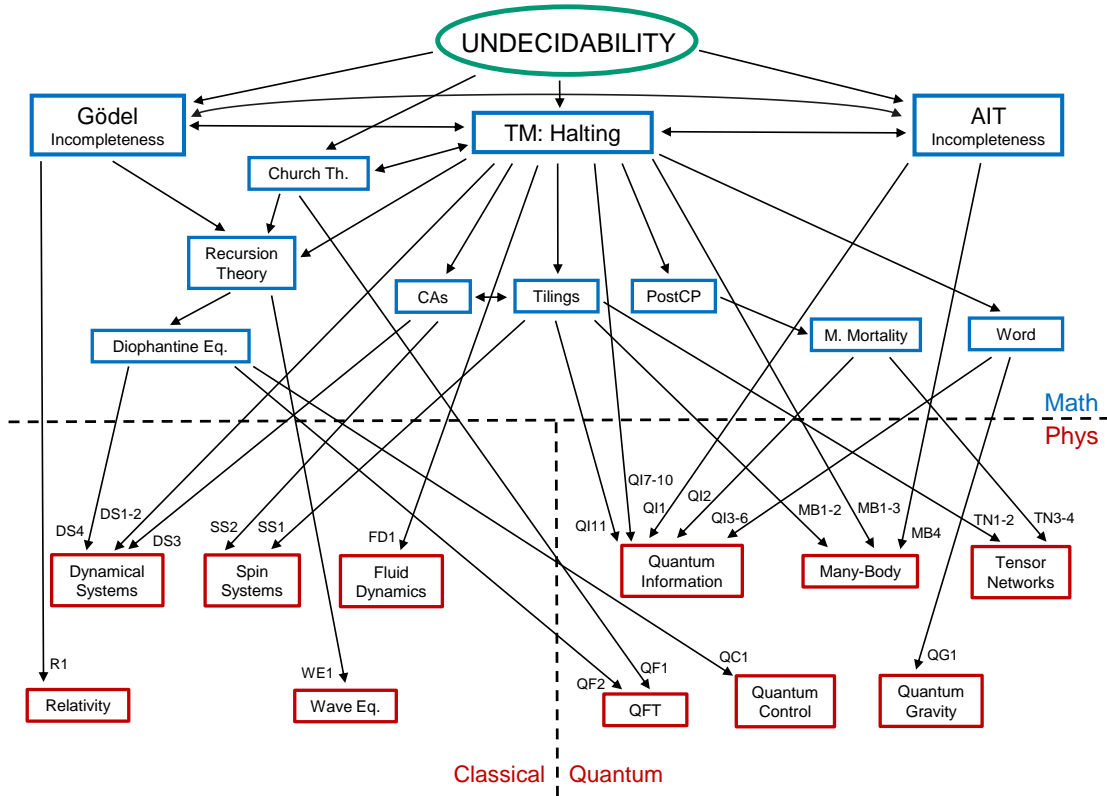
UNDECIDABILITY

Gödel Incompleteness

TM: Halting

AIT Incompleteness

Church Th.

Recursion Theory

CAs

Tilings

PostCP

M. Mortality

Word

Diophantine Eq.

Math

Phys

DS1-2
DS4
DS3
SS2
SS1
FD1
QI11
QI7-10
QI1
QI2
QI3-6
MB1-2
MB1-3
MB4
TN1-2
TN3-4

Dynamical Systems

Spin Systems

Fluid Dynamics

Quantum Information

Many-Body

Tensor Networks

R1
WE1
QF2
QF1
QC1
QG1

Relativity

Wave Eq.

QFT

Quantum Control

Quantum Gravity

Classical
Quantum